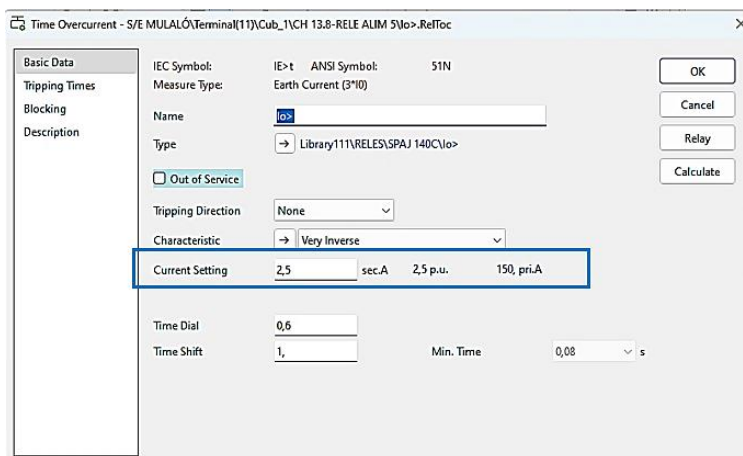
Time Overcurrent - S/E MULALÓ\Terminal(11)\Cub_1\CH 13.8-RELE ALIM 5\Io>.RelToc

Basic Data
Tripping Times
Blocking
Description

IEC Symbol: IE>t ANSI Symbol: 51N
Measure Type: Earth Current (3*I0)

Name Io>

Type → Library111\RELES\SPAJ 140C\Io>

Out of Service

Tripping Direction None

Characteristic → Very Inverse

Current Setting 2,5 sec.A 2,5 p.u. 150, pri.A

Time Dial 0,6

Time Shift 1, Min. Time 0,08 s

OK
Cancel
Relay
Calculate